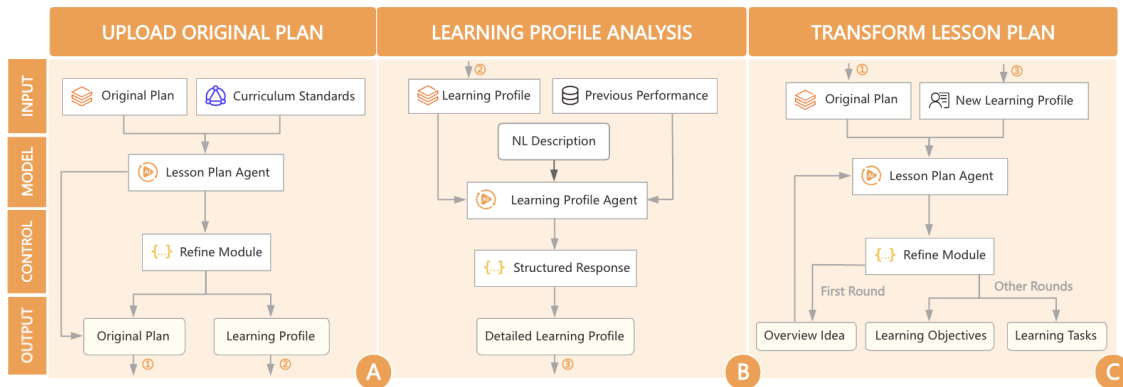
UPLOAD ORIGINAL PLAN

LEARNING PROFILE ANALYSIS

TRANSFORM LESSON PLAN

INPUT

MODEL

CONTROL

OUTPUT

Original Plan

Curriculum Standards

Lesson Plan Agent

{...} Refine Module

Original Plan

Learning Profile

①

②

A

②

Learning Profile

Previous Performance

NL Description

Learning Profile Agent

{...} Structured Response

Detailed Learning Profile

③

B

①

③

Original Plan

New Learning Profile

Lesson Plan Agent

{...} Refine Module

First Round

Other Rounds

Overview Idea

Learning Objectives

Learning Tasks

C